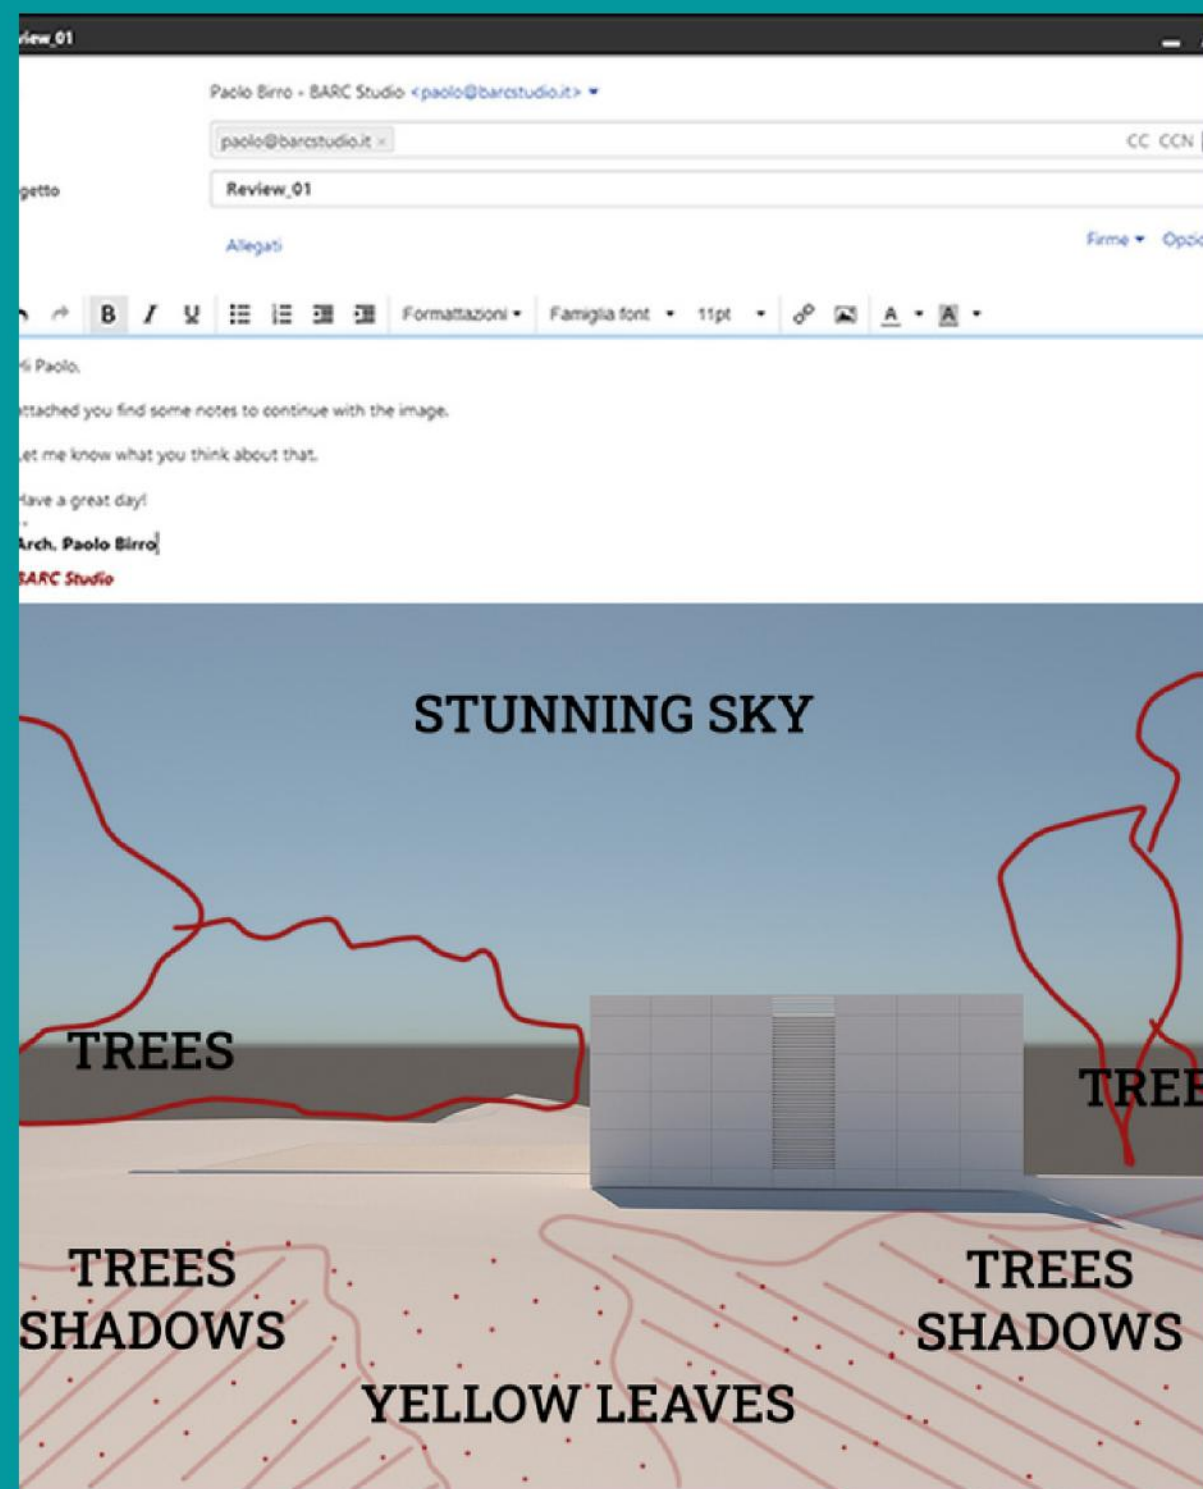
view_01

Paolo Birro - BARC Studio <paolo@barcstudio.it>

paolo@barcstudio.it ×

CC CCN

getto

Review_01

Allegati

Firme Opzio

B I U Formattazioni Famiglia font 11pt A A

Hi Paolo,

attached you find some notes to continue with the image.

Let me know what you think about that.

Have a great day!

Arch. Paolo Birro

BARC Studio

STUNNING SKY

TREES

TREE

TREES SHADOWS

TREES SHADOWS

YELLOW LEAVES